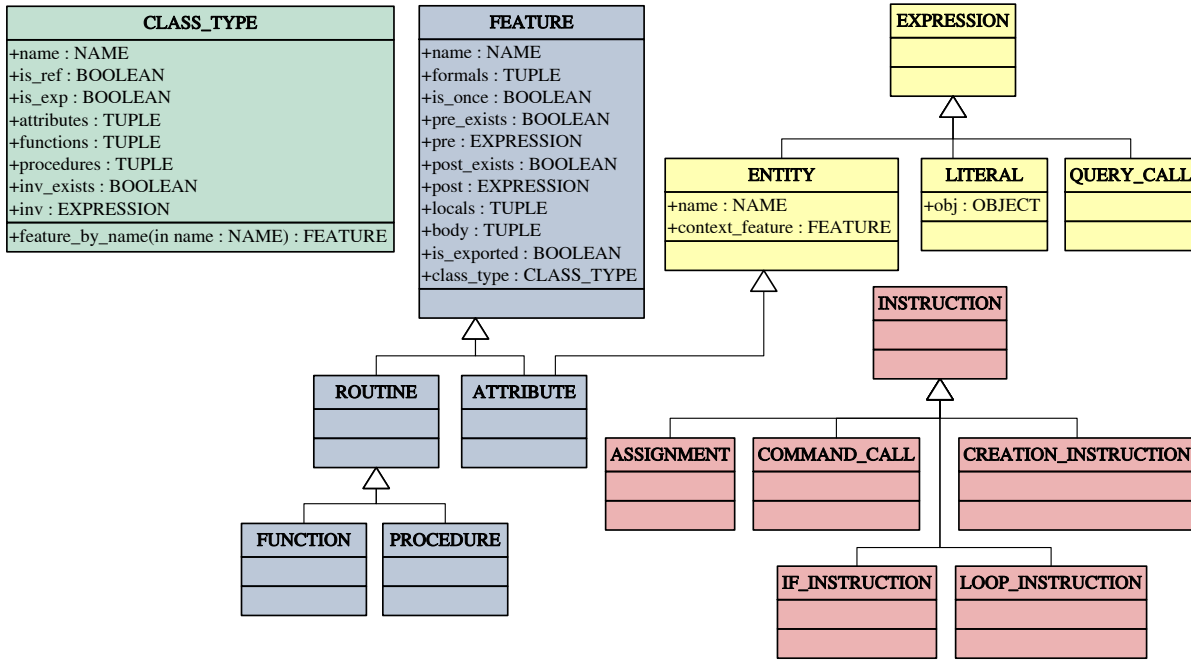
CLASS_TYPE
+name : NAME
+is_ref : BOOLEAN
+is_exp : BOOLEAN
+attributes : TUPLE
+functions : TUPLE
+procedures : TUPLE
+inv_exists : BOOLEAN
+inv : EXPRESSION
+feature_by_name(in name : NAME) : FEATURE

FEATURE
+name : NAME
+formals : TUPLE
+is_once : BOOLEAN
+pre_exists : BOOLEAN
+pre : EXPRESSION
+post_exists : BOOLEAN
+post : EXPRESSION
+locals : TUPLE
+body : TUPLE
+is_exported : BOOLEAN
+class_type : CLASS_TYPE

EXPRESSION

ENTITY
+name : NAME
+context_feature : FEATURE

LITERAL
+obj : OBJECT

QUERY_CALL

INSTRUCTION

ROUTINE

ATTRIBUTE

ASSIGNMENT

COMMAND_CALL

CREATION_INSTRUCTION

FUNCTION

PROCEDURE

IF_INSTRUCTION

LOOP_INSTRUCTION